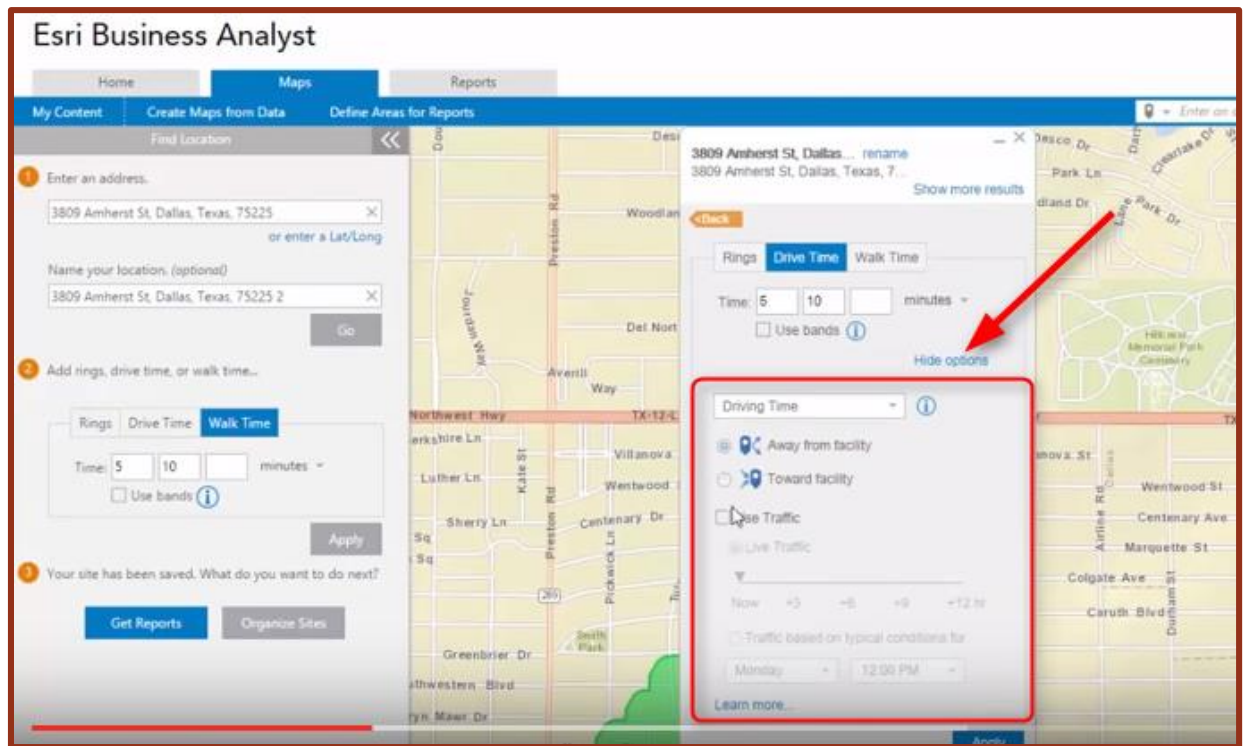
Esri Business Analyst

Home
Maps
Reports

My Content
Create Maps from Data
Define Areas for Reports

Enter an

Find Location

1 Enter an address.

3809 Amherst St, Dallas, Texas, 75225

or enter a Lat/Long

Name your location. (optional)

3809 Amherst St, Dallas, Texas, 75225 2

Go

2 Add rings, drive time, or walk time...

Rings
Drive Time
Walk Time

Time: 5 10 minutes

Use bands

Apply

3 Your site has been saved. What do you want to do next?

Get Reports
Organize Sites

3809 Amherst St, Dallas... rename
3809 Amherst St, Dallas, Texas, 7...
Show more results

Back

Rings
Drive Time
Walk Time

Time: 5 10 minutes

Use bands

Hide options

Driving Time

Away from facility
Toward facility

Use Traffic

Live Traffic

Now +3 +6 +9 +12 hr

Traffic based on typical conditions for

Monday
12:00 PM

Learn more...

Apply

Desco Dr
Park Ln
Woodland
Del Norte
Averill Way
Northwest Hwy
TX-12-L
Berkshire Ln
Villanova
Luther Ln
Wentwood
Sherry Ln
Centenary Dr
Greenbrier Dr
Southwestern Blvd
Bryn Mawr Dr
Preston Rd
Kate St
Pickwick Ln
Jourdan Way
Lake Park Dr
Clearlake Dr
Midland Dr
Hillcrest Memorial Park Cemetery
Villanova St
Wentwood St
Centenary Ave
Marquette St
Colgate Ave
Caruth Blvd
Airline Rd
Durham St
Smith Park
289